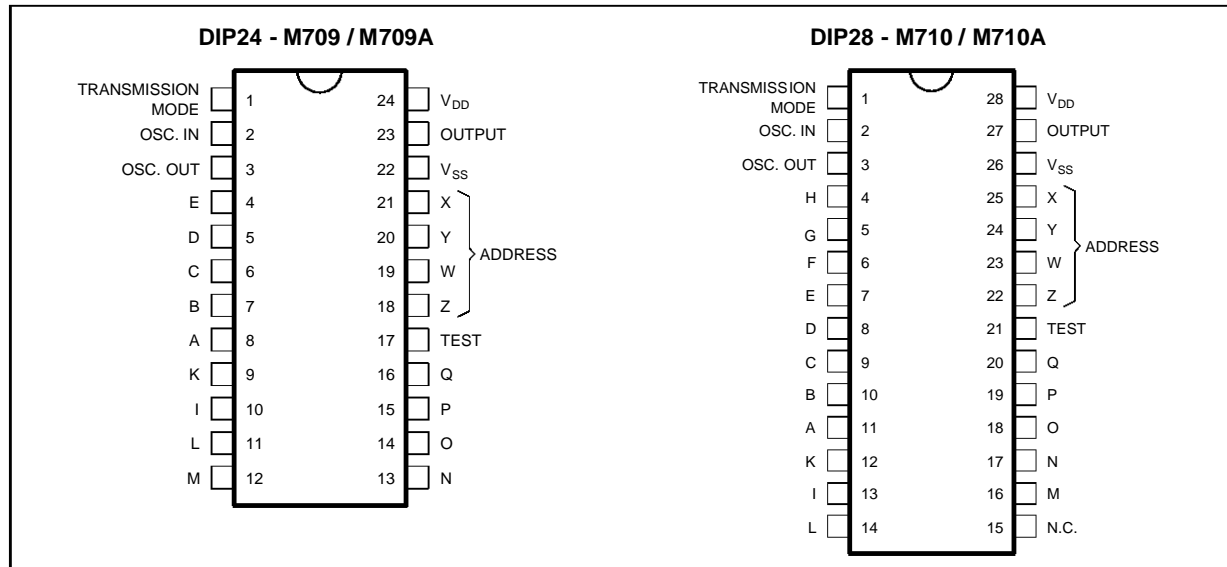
DIP24 - M709 / M709A

TRANSMISSION MODE 1
OSC. IN 2
OSC. OUT 3
E 4
D 5
C 6
B 7
A 8
K 9
I 10
L 11
M 12

24 $V_{DD}$
23 OUTPUT
22 $V_{SS}$
21 X
20 Y
19 W
18 Z
ADDRESS
17 TEST
16 Q
15 P
14 O
13 N

DIP28 - M710 / M710A

TRANSMISSION MODE 1
OSC. IN 2
OSC. OUT 3
H 4
G 5
F 6
E 7
D 8
C 9
B 10
A 11
K 12
I 13
L 14

28 $V_{DD}$
27 OUTPUT
26 $V_{SS}$
25 X
24 Y
23 W
22 Z
ADDRESS
21 TEST
20 Q
19 P
18 O
17 N
16 M
15 N.C.